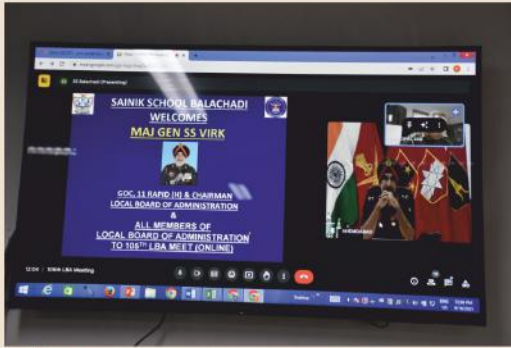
SAINIK SCHOOL BALACHADI
WELCOMES
MAJ GEN SS VIRK

GOC, 11 RAPID (H) & CHAIRMAN
LOCAL BOARD OF ADMINISTRATION
&
ALL MEMBERS OF
LOCAL BOARD OF ADMINISTRATION
TO 106$^{TH}$ LBA MEET (ONLINE)

SS Balachadi (Presenting)

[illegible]

12:04 | 106th LBA Meeting